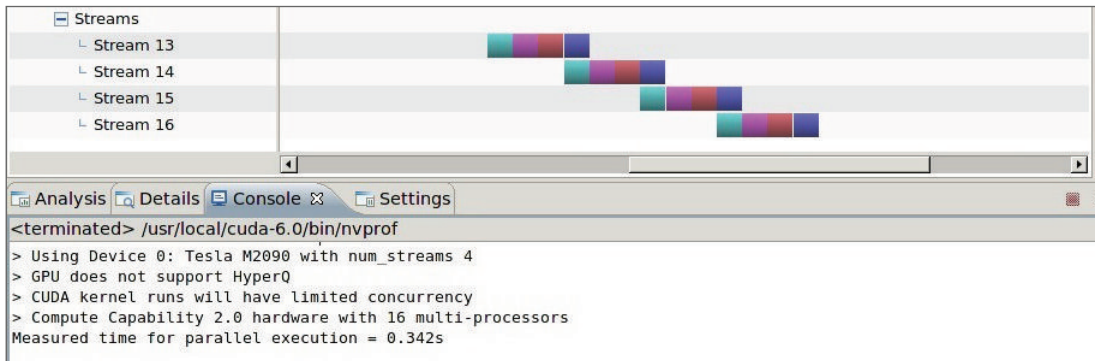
Streams
Stream 13
Stream 14
Stream 15
Stream 16

Analysis Details Console ☒ Settings

<terminated> /usr/local/cuda-6.0/bin/nvprof

> Using Device 0: Tesla M2090 with num_streams 4
> GPU does not support HyperQ
> CUDA kernel runs will have limited concurrency
> Compute Capability 2.0 hardware with 16 multi-processors
Measured time for parallel execution = 0.342s